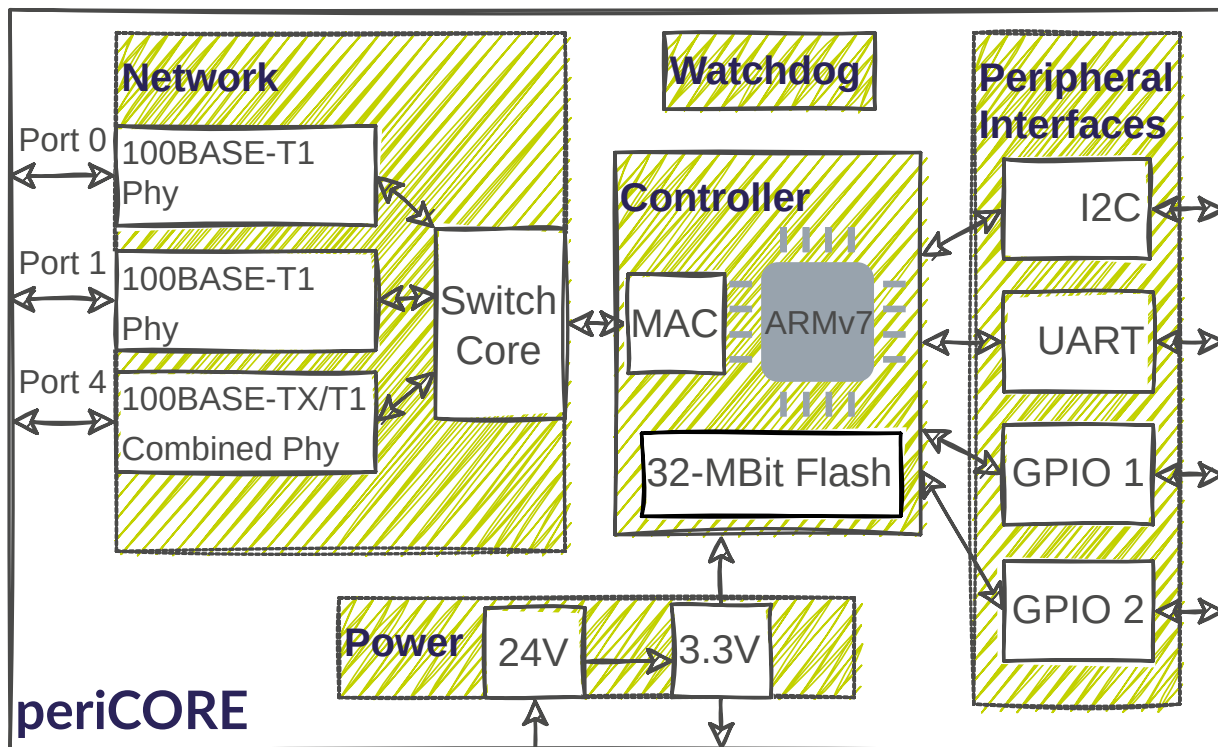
Network

Port 0

100BASE-T1 Phy

Port 1

100BASE-T1 Phy

Port 4

100BASE-TX/T1 Combined Phy

Switch Core

Watchdog

Controller

MAC

ARMv7

32-MBit Flash

Peripheral Interfaces

I2C

UART

GPIO 1

GPIO 2

Power

24V

3.3V

periCORE